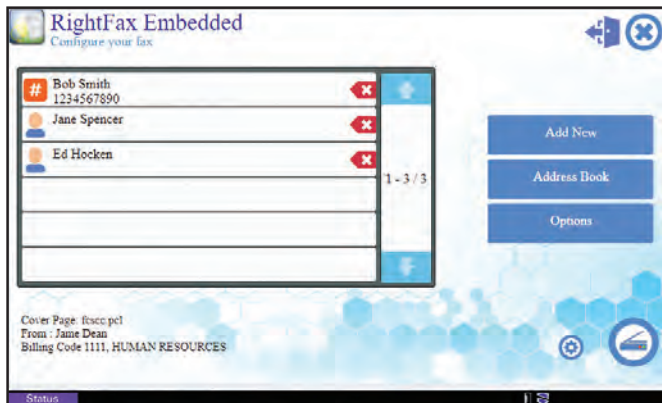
RightFax Embedded
Configure your fax

#
Bob Smith
1234567890

Jane Spencer

Ed Hocken

1 - 3 / 3

Add New

Address Book

Options

Cover Page: fcsc.pcl
From : Jane Dean
Billing Code 1111, HUMAN RESOURCES

Status